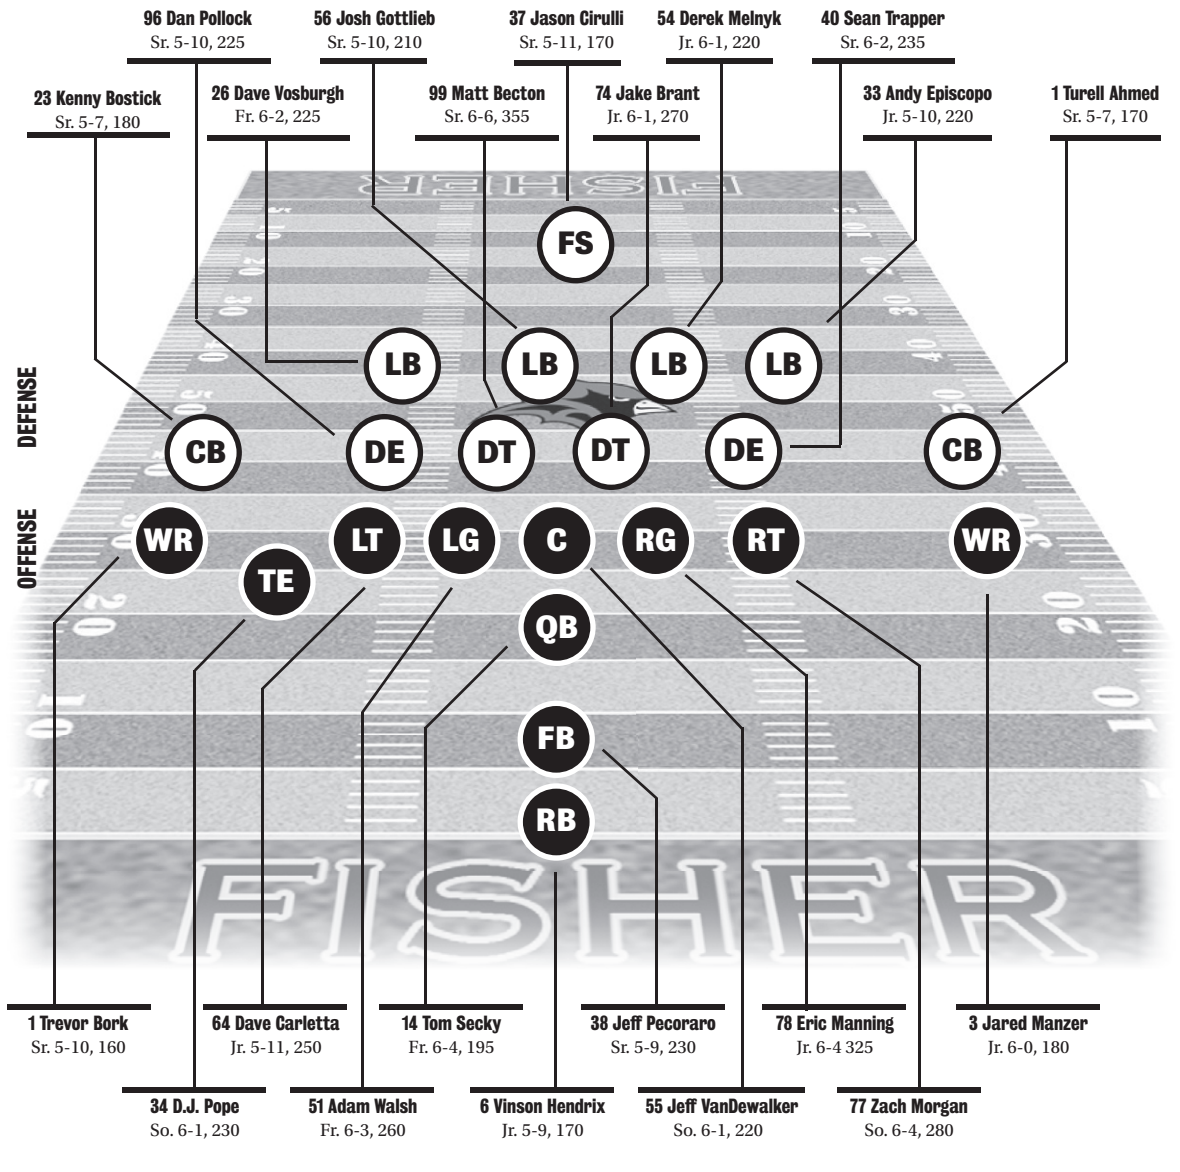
96 Dan Pollock
Sr. 5-10, 225

56 Josh Gottlieb
Sr. 5-10, 210

37 Jason Cirulli
Sr. 5-11, 170

54 Derek Melnyk
Jr. 6-1, 220

40 Sean Trapper
Sr. 6-2, 235

23 Kenny Bostick
Sr. 5-7, 180

26 Dave Vosburgh
Fr. 6-2, 225

99 Matt Becton
Sr. 6-6, 355

74 Jake Brant
Jr. 6-1, 270

33 Andy Episcopo
Jr. 5-10, 220

1 Turell Ahmed
Sr. 5-7, 170

FISHER

FS

LB LB LB LB

DEFENSE

CB DE DT DT DE CB

OFFENSE

WR TE LT LG C RG RT WR

QB

FB

RB

FISHER

1 Trevor Bork
Sr. 5-10, 160

64 Dave Carletta
Jr. 5-11, 250

14 Tom Secky
Fr. 6-4, 195

38 Jeff Pecoraro
Sr. 5-9, 230

78 Eric Manning
Jr. 6-4 325

3 Jared Manzer
Jr. 6-0, 180

34 D.J. Pope
So. 6-1, 230

51 Adam Walsh
Fr. 6-3, 260

6 Vinson Hendrix
Jr. 5-9, 170

55 Jeff VanDewalker
So. 6-1, 220

77 Zach Morgan
So. 6-4, 280